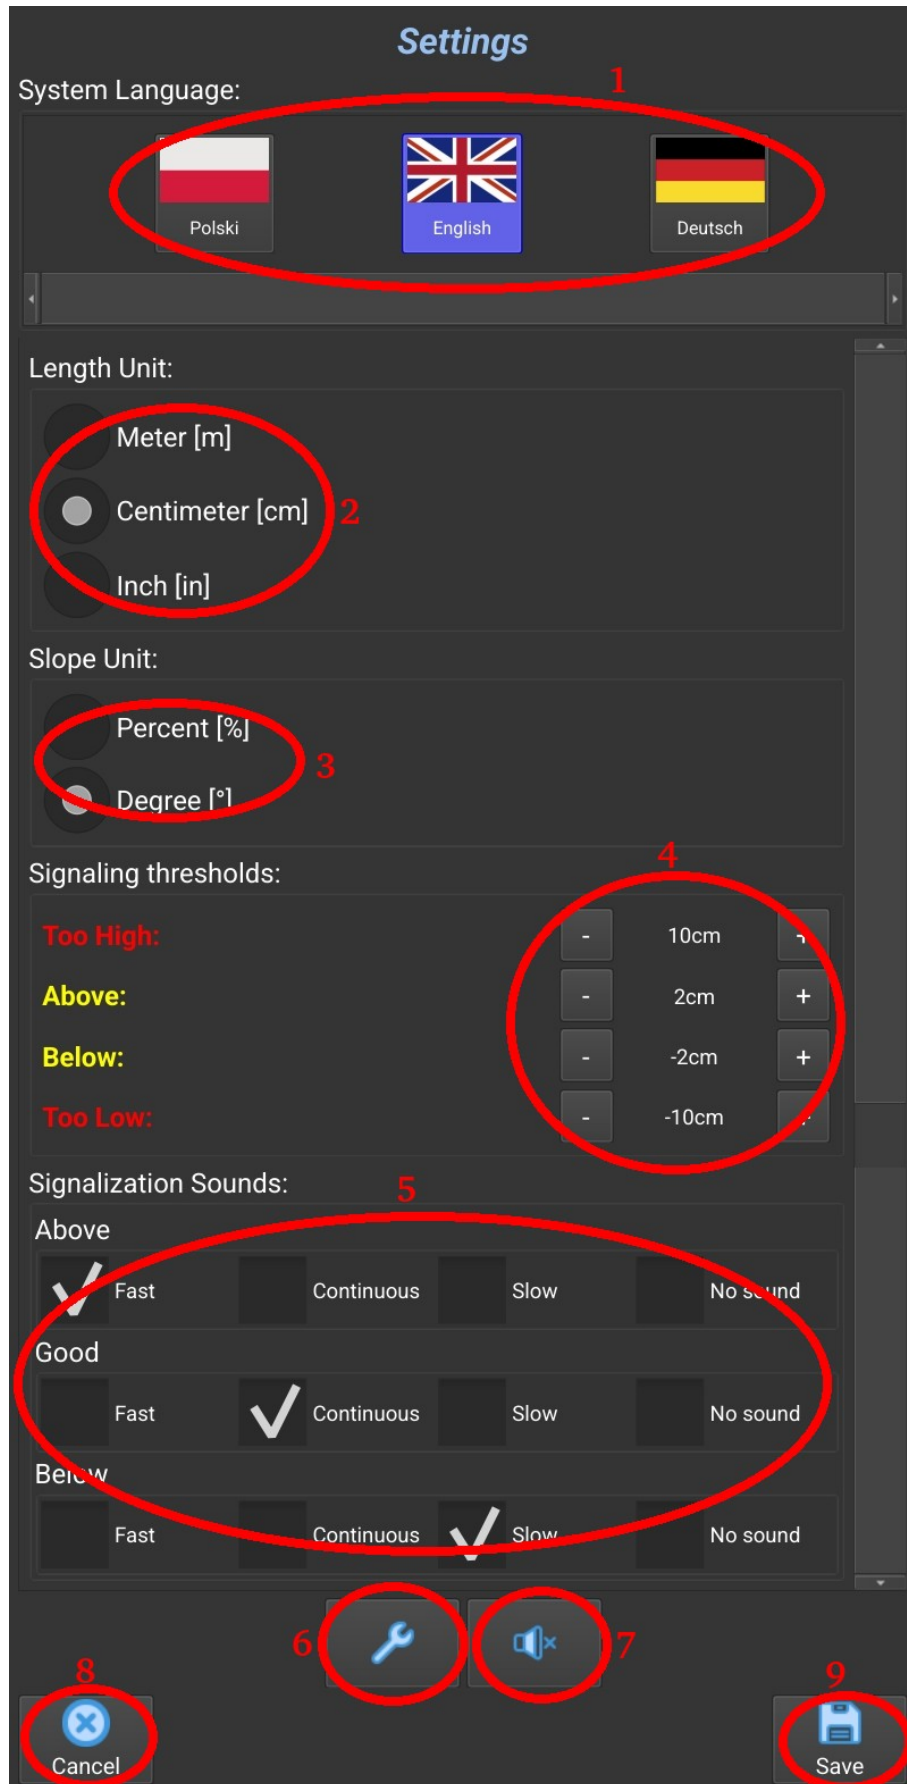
Settings

System Language:

1

Polski

English

Deutsch

Length Unit:

Meter [m]

Centimeter [cm]

2

Inch [in]

Slope Unit:

Percent [%]

3

Degree [°]

Signaling thresholds:

4

Too High:

-

10cm

+

Above:

-

2cm

+

Below:

-

-2cm

+

Too Low:

-

-10cm

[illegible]

Signalization Sounds:

5

Above

Fast

Continuous

Slow

No s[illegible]nd

Good

Fast

Continuous

Slow

No sound

Be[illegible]w

Fast

Continuous

Slow

No sound

6

7

8

Cancel

9

Save